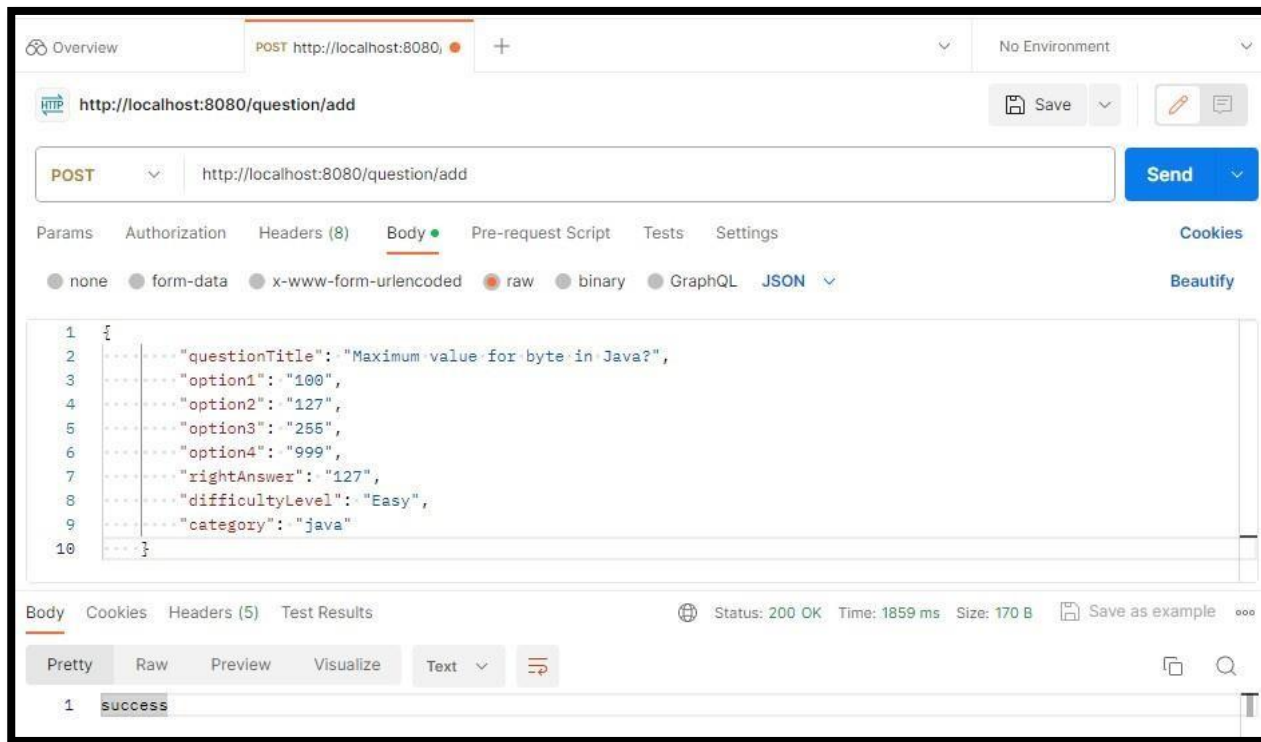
Overview | POST http://localhost:8080/ | + | No Environment

HTTP http://localhost:8080/question/add

Save

POST http://localhost:8080/question/add

Send

Params Authorization Headers (8) Body Pre-request Script Tests Settings Cookies

none form-data x-www-form-urlencoded raw binary GraphQL JSON Beautify

1 {
2 "questionTitle": "Maximum value for byte in Java?",
3 "option1": "100",
4 "option2": "127",
5 "option3": "255",
6 "option4": "999",
7 "rightAnswer": "127",
8 "difficultyLevel": "Easy",
9 "category": "java"
10 }

Body Cookies Headers (5) Test Results Status: 200 OK Time: 1859 ms Size: 170 B Save as example

Pretty Raw Preview Visualize Text

1 success